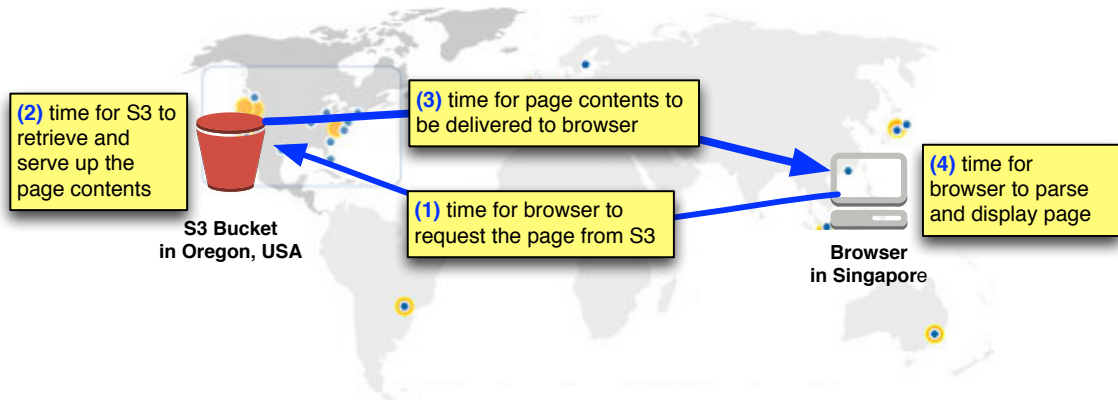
(2) time for S3 to retrieve and serve up the page contents

(3) time for page contents to be delivered to browser

(4) time for browser to parse and display page

(1) time for browser to request the page from S3

S3 Bucket
in Oregon, USA

Browser
in Singapore